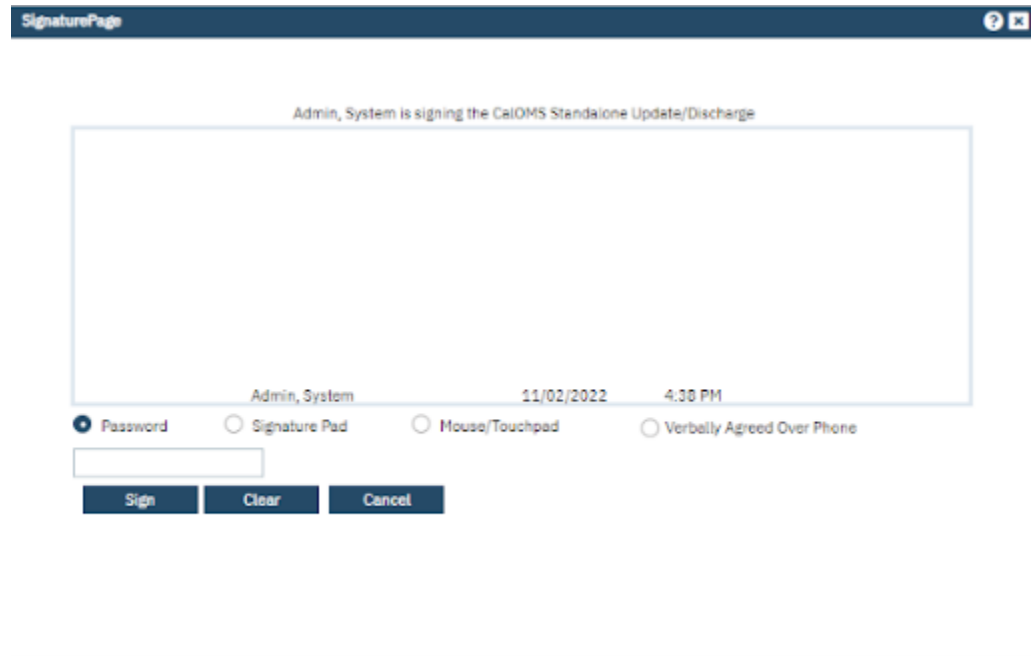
SignaturePage

? ×

Admin, System is signing the CalOMS Standalone Update/Discharge

Admin, System 11/02/2022 4:38 PM

Password Signature Pad Mouse/Touchpad Verbally Agreed Over Phone

Sign Clear Cancel